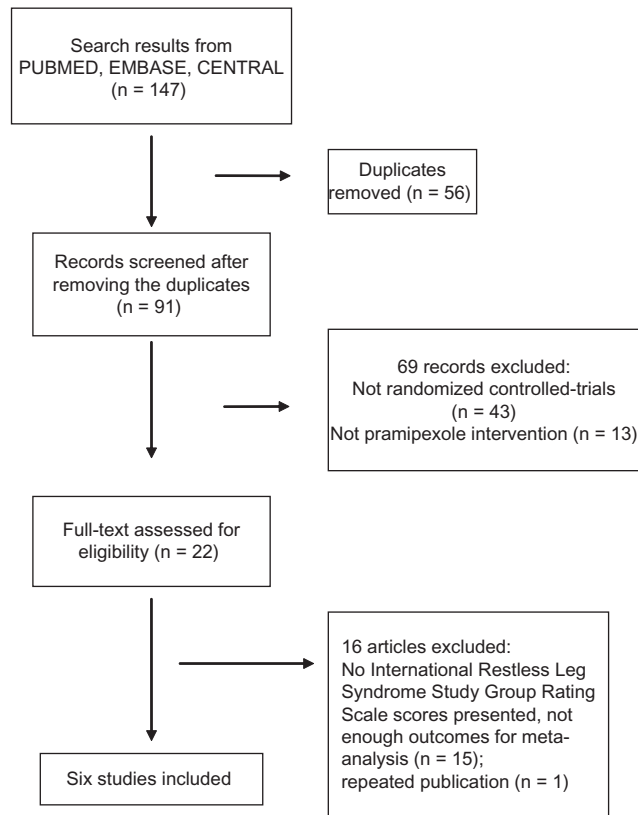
Search results from PUBMED, EMBASE, CENTRAL (n = 147)

Duplicates removed (n = 56)

Records screened after removing the duplicates (n = 91)

69 records excluded: Not randomized controlled-trials (n = 43) Not pramipexole intervention (n = 13)

Full-text assessed for eligibility (n = 22)

16 articles excluded: No International Restless Leg Syndrome Study Group Rating Scale scores presented, not enough outcomes for meta-analysis (n = 15); repeated publication (n = 1)

Six studies included